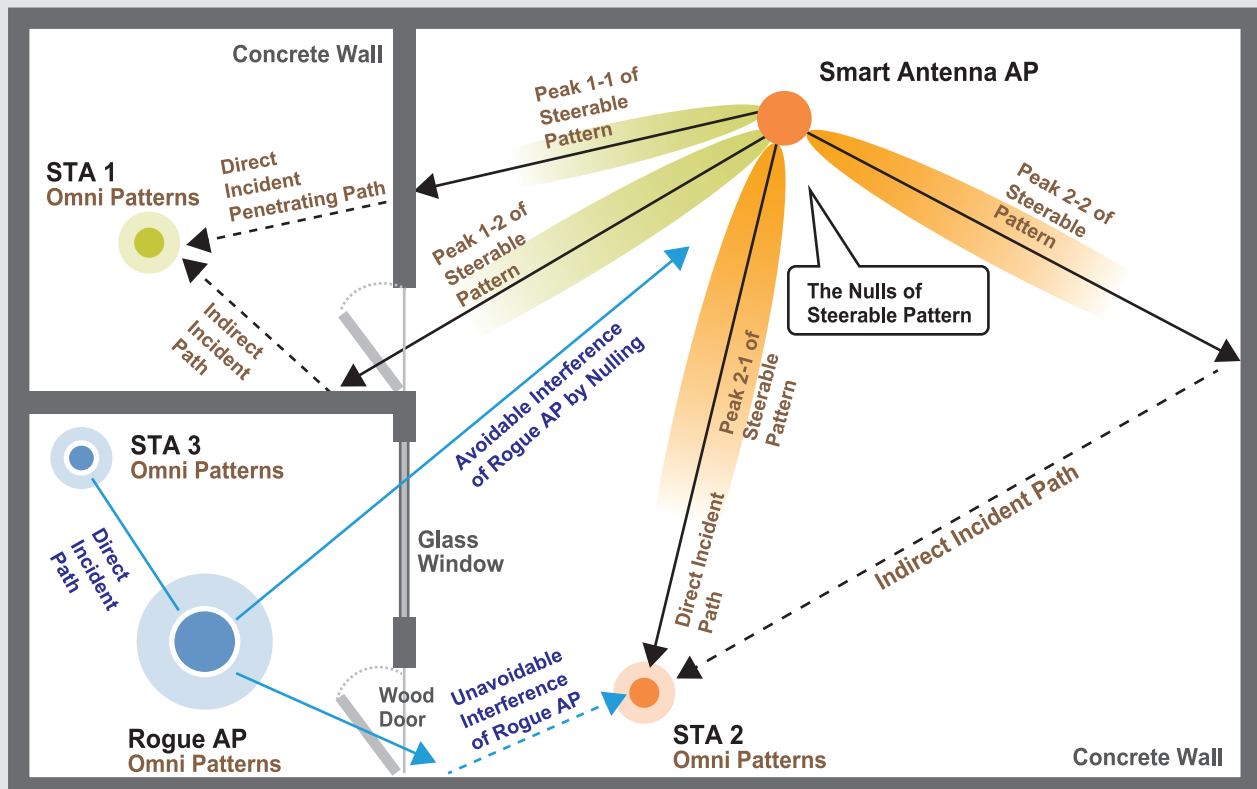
Concrete Wall

Smart Antenna AP

Peak 1-1 of Steerable Pattern

STA 1
Omni Patterns

Direct Incident Penetrating Path

Peak 1-2 of Steerable Pattern

Peak 2-2 of Steerable Pattern

The Nulls of Steerable Pattern

Indirect Incident Path

Avoidable Interference of Rogue AP by Nulling

STA 3
Omni Patterns

Peak 2-1 of Steerable Pattern

Direct Incident Path

Glass Window

Indirect Incident Path

Direct Incident Path

Wood Door

Unavoidable Interference of Rogue AP

Rogue AP
Omni Patterns

STA 2
Omni Patterns

Concrete Wall